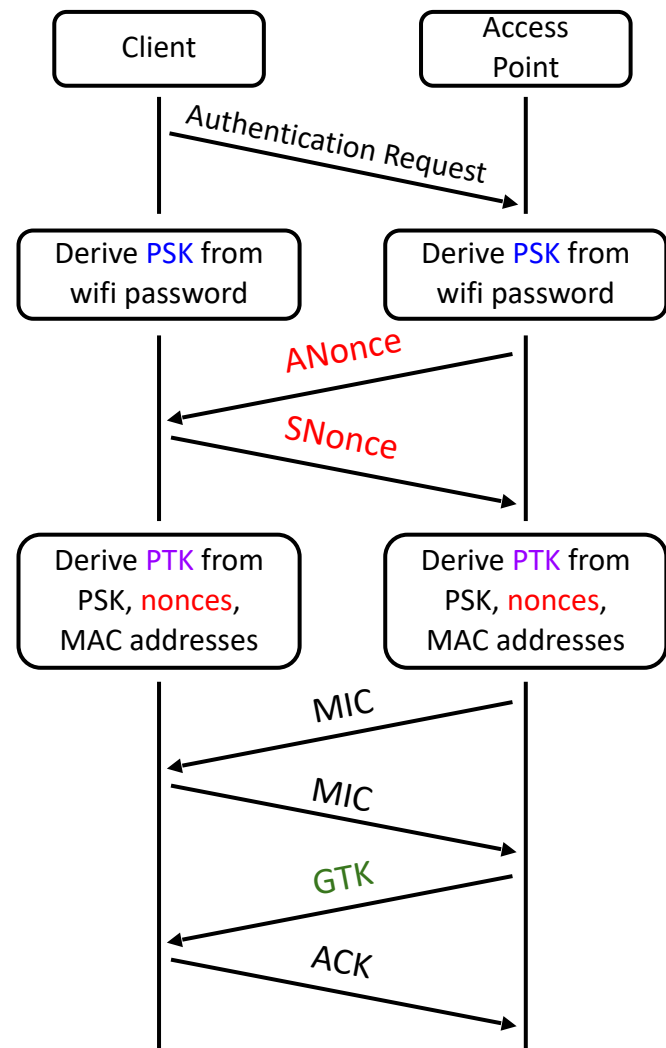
Client

Access Point

Authentication Request

Derive PSK from wifi password

Derive PSK from wifi password

ANonce

SNonce

Derive PTK from PSK, nonces, MAC addresses

Derive PTK from PSK, nonces, MAC addresses

MIC

MIC

GTK

ACK